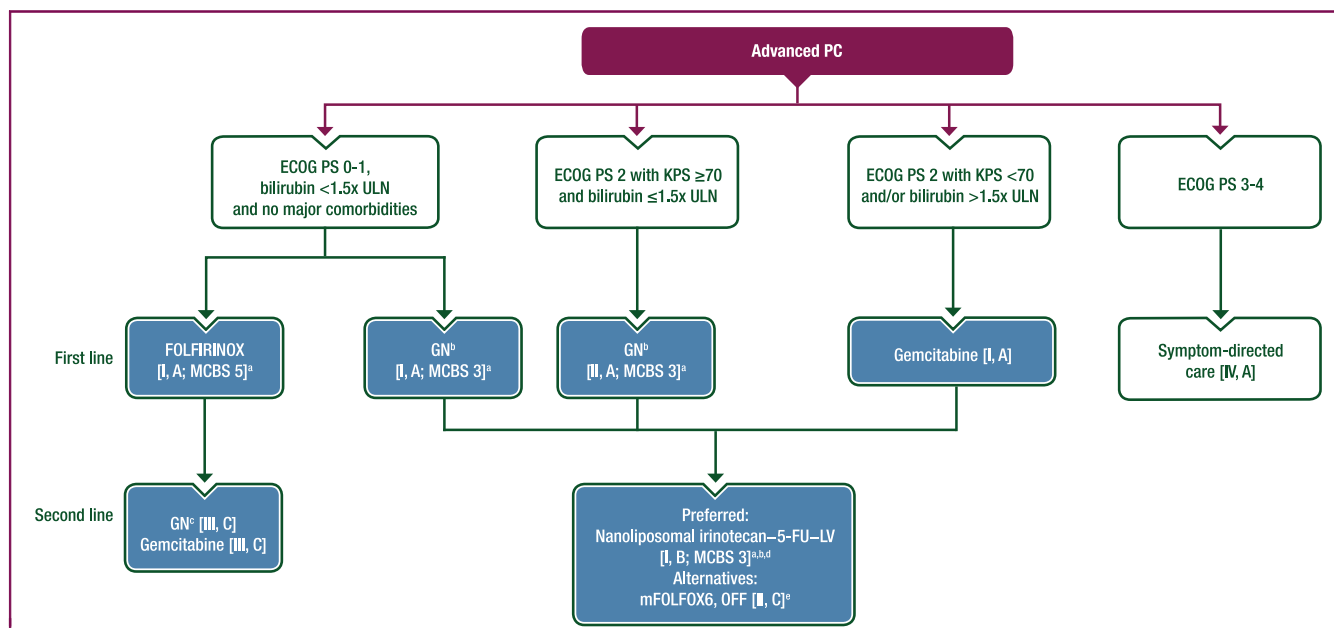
Advanced PC

ECOG PS 0-1, bilirubin <1.5x ULN and no major comorbidities

ECOG PS 2 with KPS ≥70 and bilirubin ≤1.5x ULN

ECOG PS 2 with KPS <70 and/or bilirubin >1.5x ULN

ECOG PS 3-4

First line

FOLFIRINOX [I, A; MCBS 5]$^a$

GN$^b$ [I, A; MCBS 3]$^a$

GN$^b$ [II, A; MCBS 3]$^a$

Gemcitabine [I, A]

Symptom-directed care [IV, A]

Second line

GN$^c$ [III, C] Gemcitabine [III, C]

Preferred: Nanoliposomal irinotecan–5-FU–LV [I, B; MCBS 3]$^{a,b,d}$ Alternatives: mFOLFOX6, OFF [II, C]$^e$